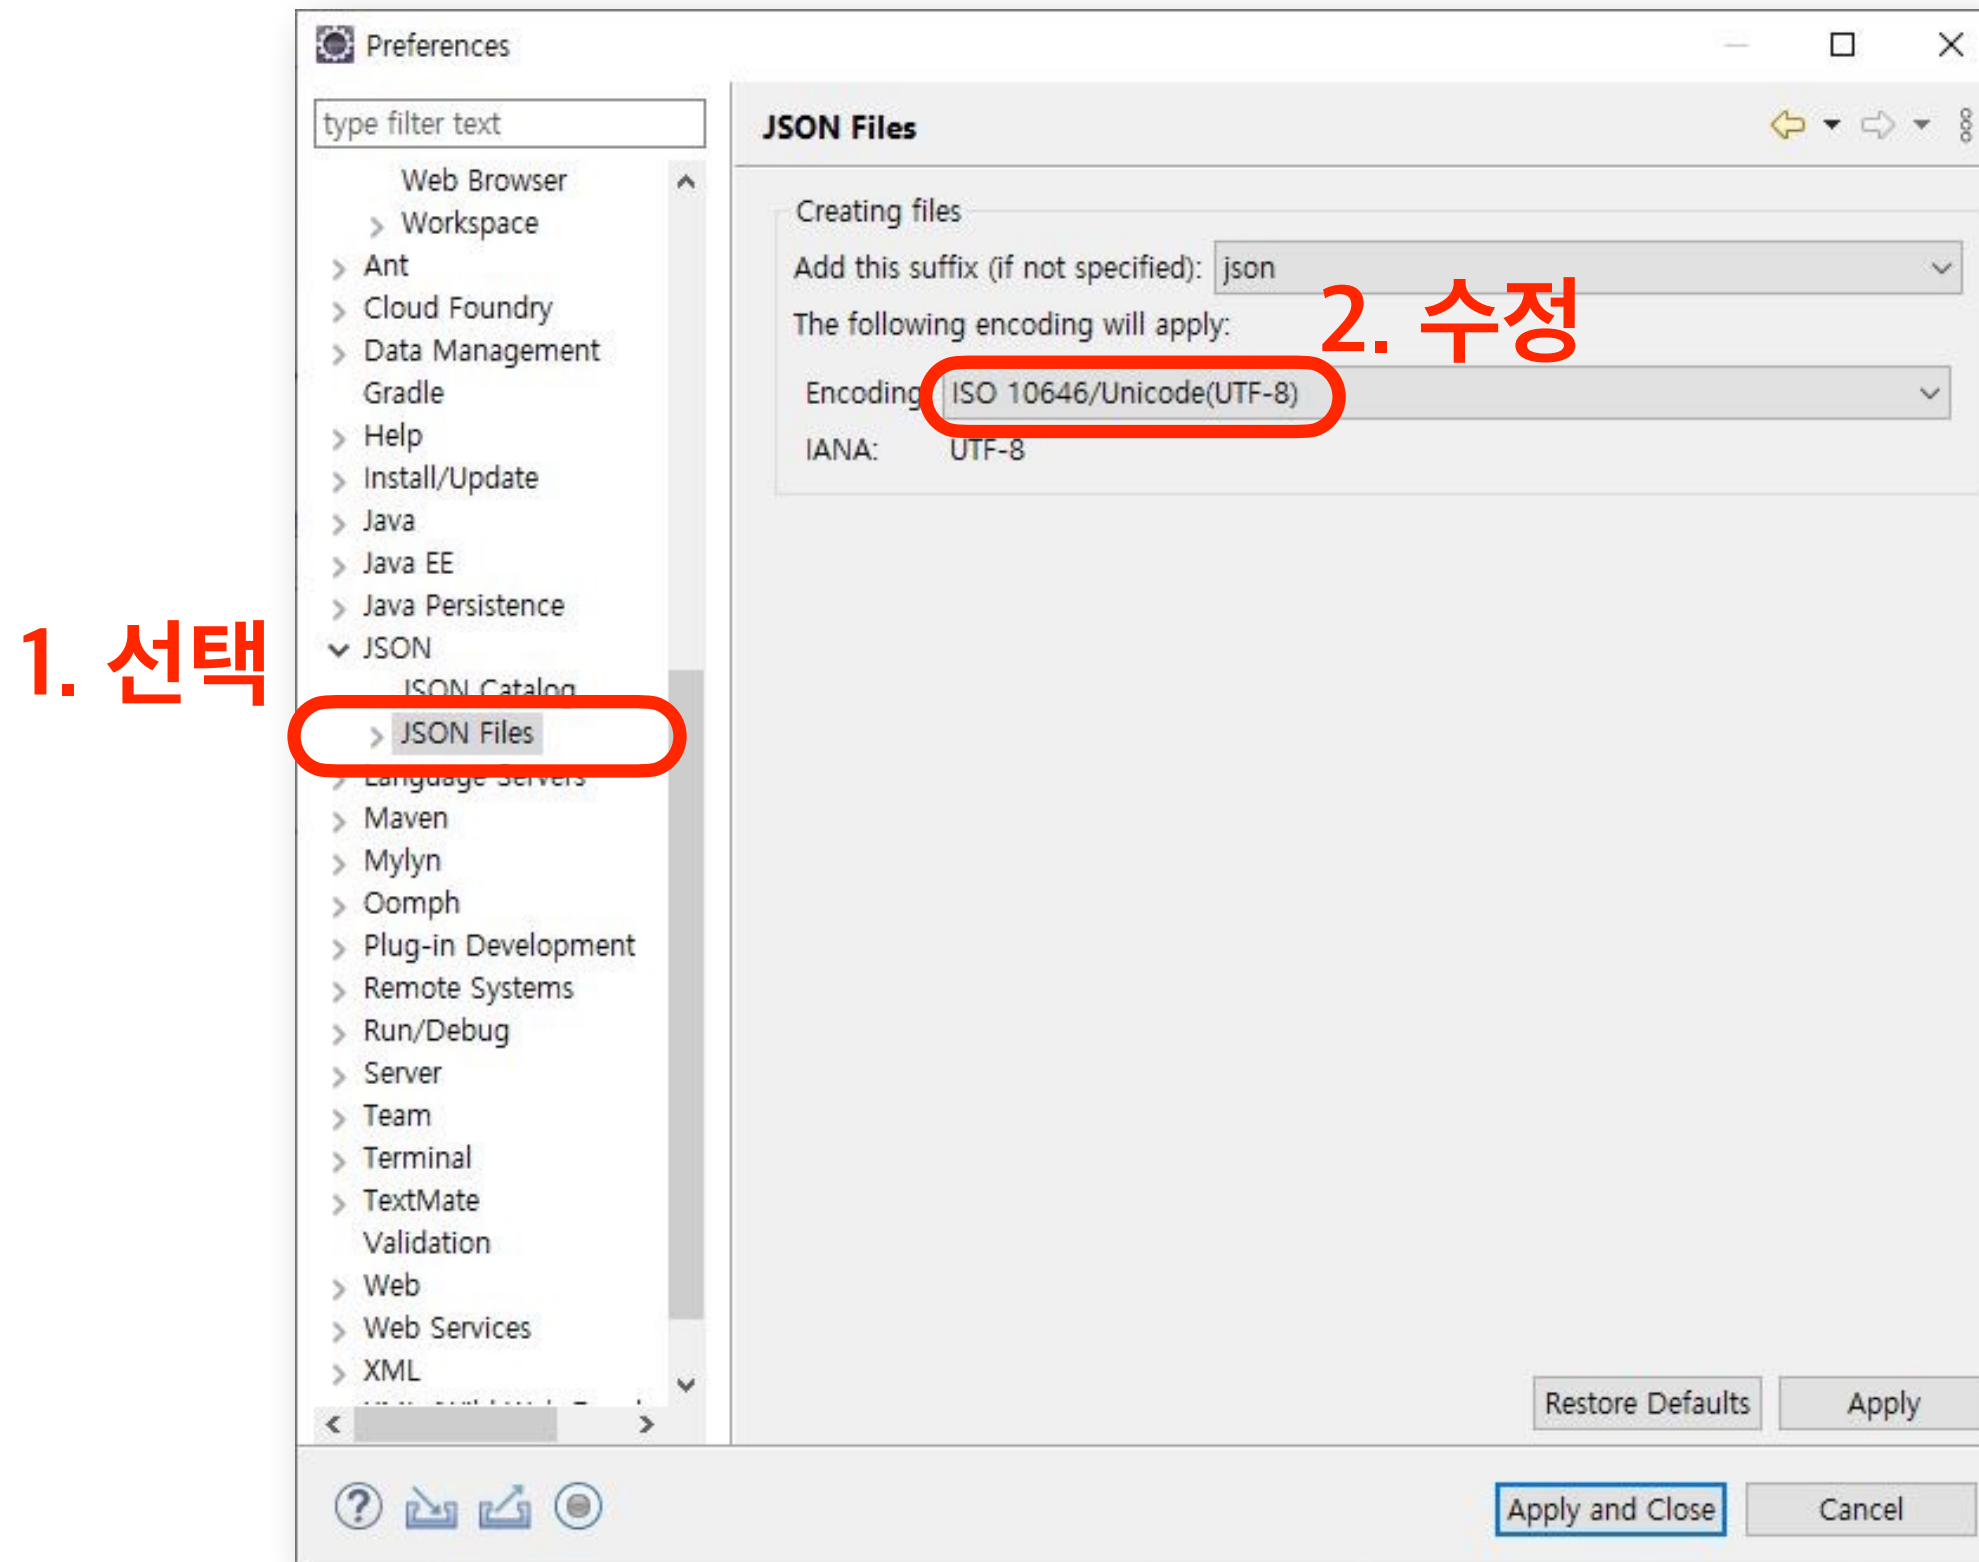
Preferences

type filter text

Web Browser
Workspace
Ant
Cloud Foundry
Data Management
Gradle
Help
Install/Update
Java
Java EE
Java Persistence
JSON
JSON Catalog
JSON Files
Language Servers
Maven
Mylyn
Oomph
Plug-in Development
Remote Systems
Run/Debug
Server
Team
Terminal
TextMate
Validation
Web
Web Services
XML
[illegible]

1. 선택

JSON Files

Creating files
Add this suffix (if not specified): json
The following encoding will apply:
Encoding: ISO 10646/Unicode(UTF-8)
IANA: UTF-8

2. 수정

Restore Defaults
Apply

Apply and Close
Cancel